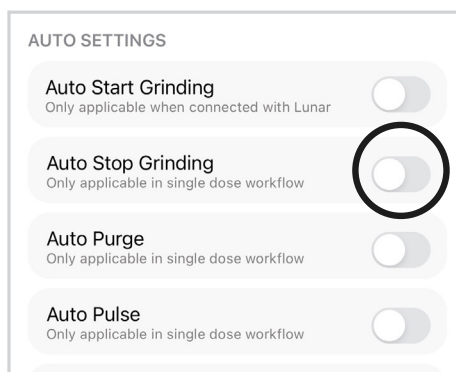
AUTO SETTINGS

Auto Start Grinding
Only applicable when connected with Lunar

Auto Stop Grinding
Only applicable in single dose workflow

Auto Purge
Only applicable in single dose workflow

Auto Pulse
Only applicable in single dose workflow